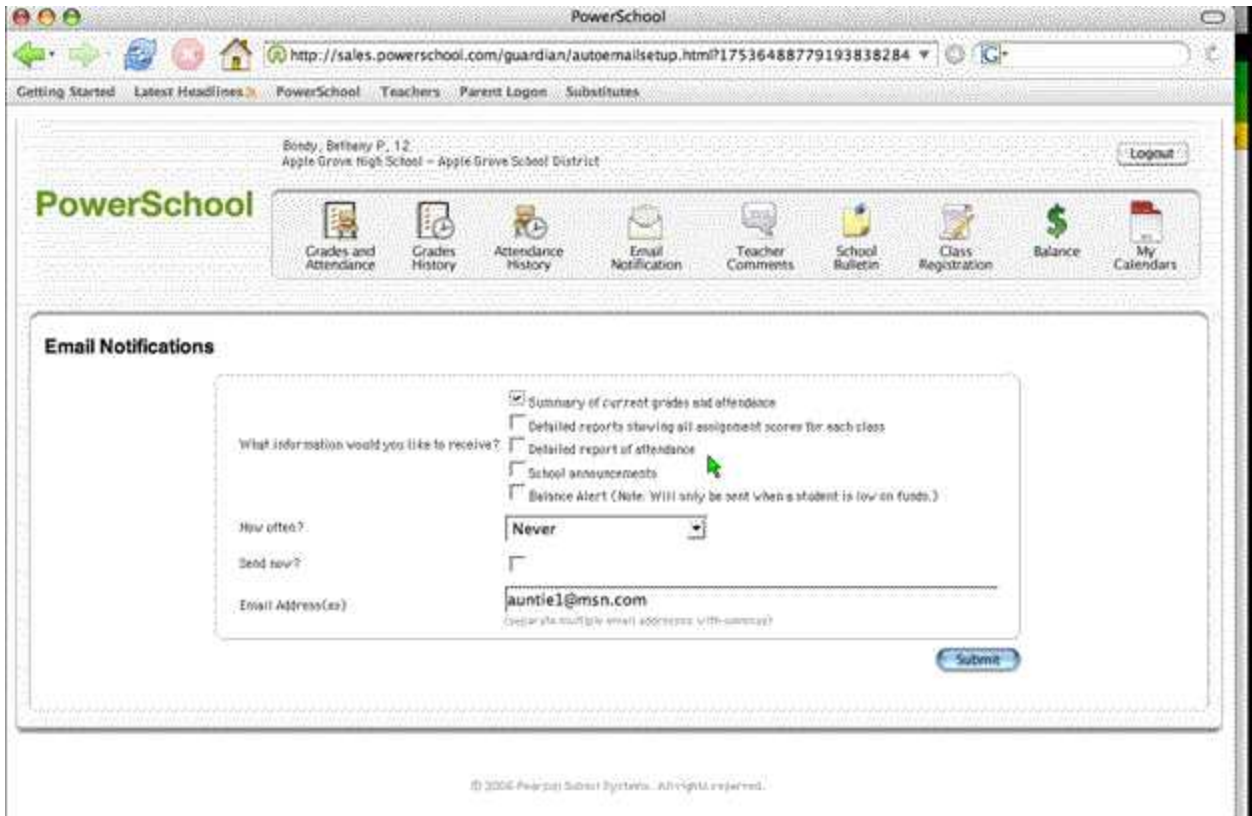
PowerSchool

http://sales.powerschool.com/guardian/autoemailsetup.html?17536488779193838284

Getting Started Latest Headlines PowerSchool Teachers Parent Logon Substitutes

Bondy, Bethany P, 12
Apple Grove High School - Apple Grove School District

Logout

PowerSchool

Grades and Attendance
Grades History
Attendance History
Email Notification
Teacher Comments
School Bulletin
Class Registration
Balance
My Calendars

Email Notifications

What information would you like to receive?
Summary of current grades and attendance
Detailed reports showing all assignment scores for each class
Detailed report of attendance
School announcements
Balance Alert (Note: Will only be sent when a student is low on funds.)

How often?
Never

Send now?

Email Address(es)
auntie1@msn.com
(separate multiple email addresses with commas)

Submit

© 2006 Pearson School Systems. All rights reserved.